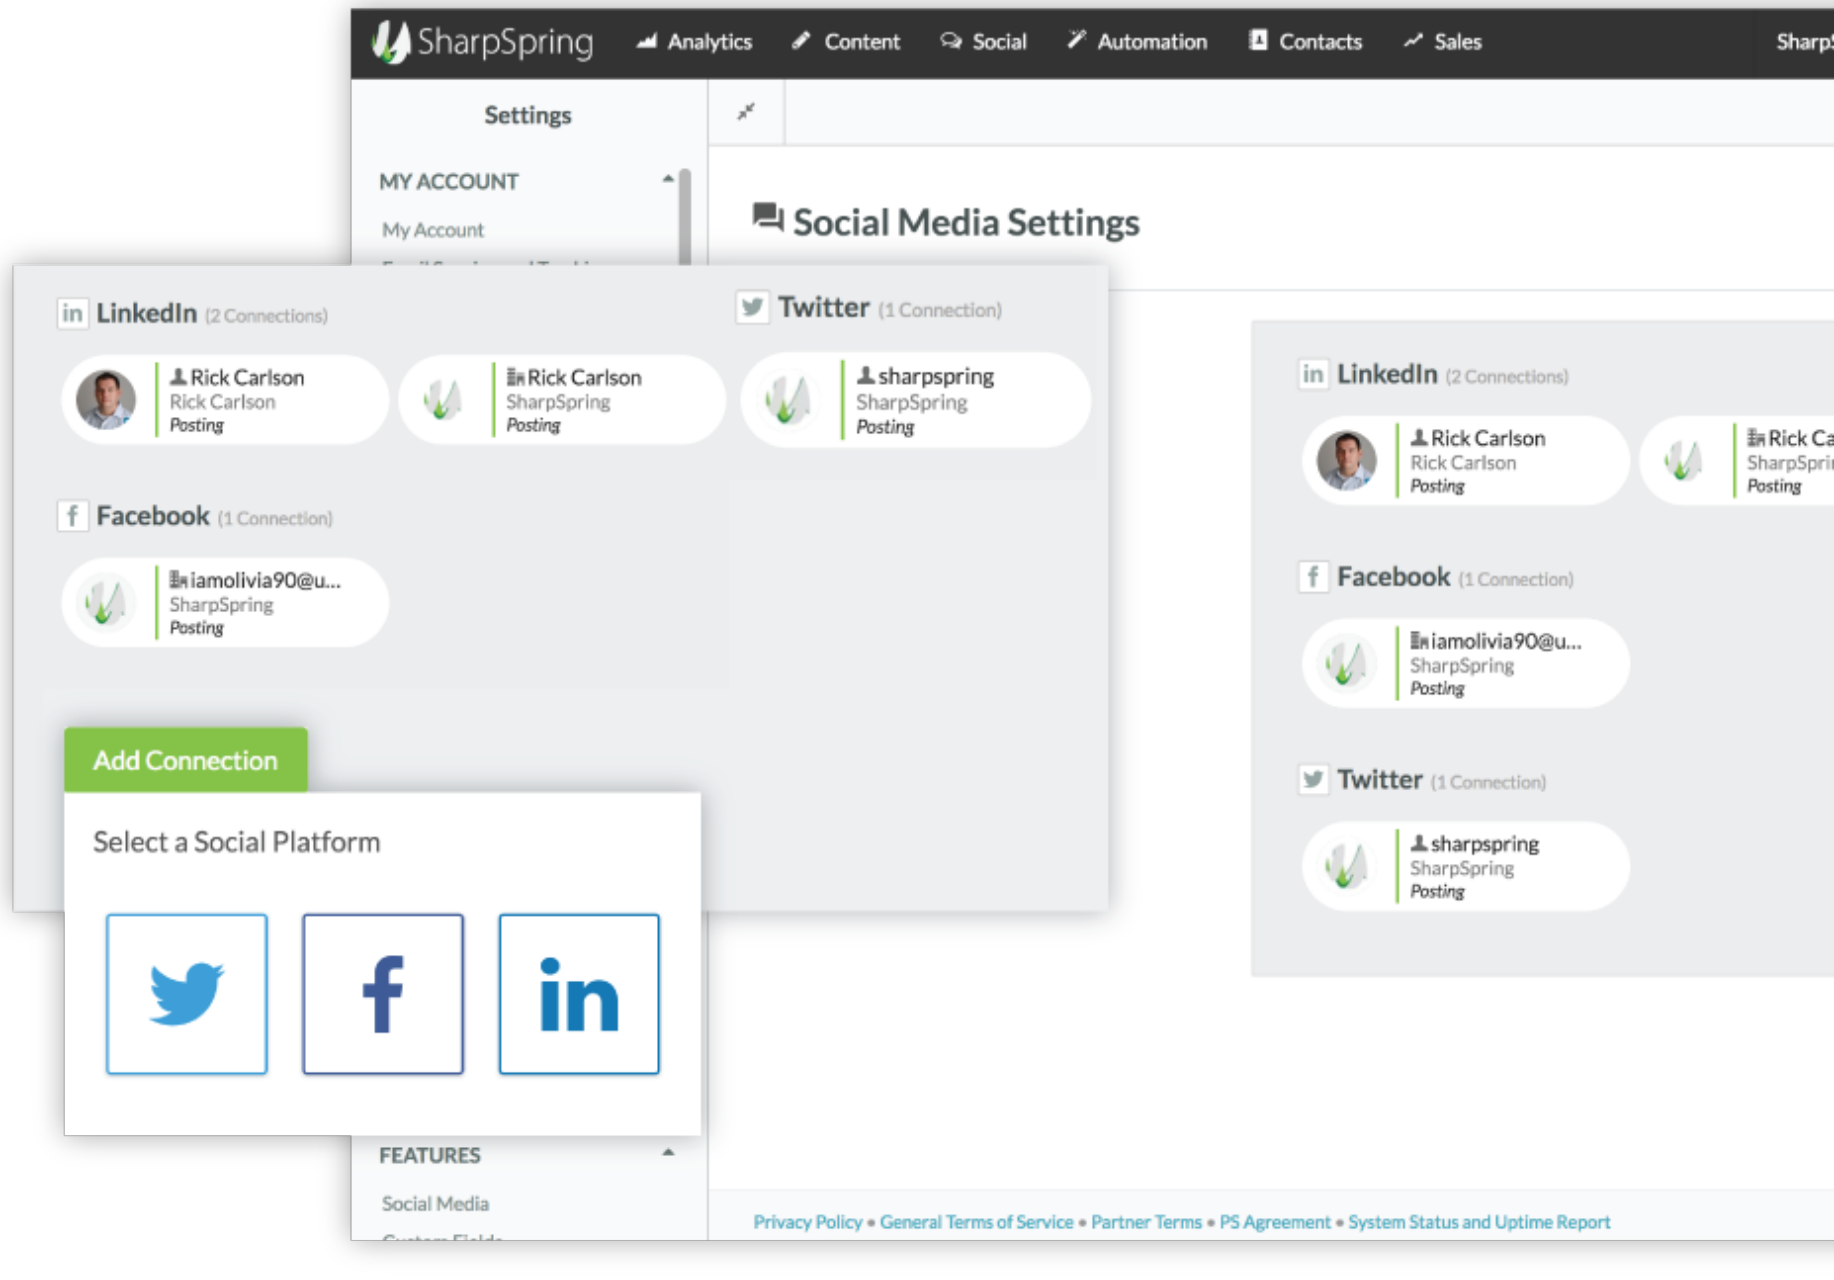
SharpSpring Analytics Content Social Automation Contacts Sales Sharp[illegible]

Settings

MY ACCOUNT

My Account

Social Media Settings

LinkedIn (2 Connections)

Rick Carlson
Rick Carlson
Posting

Rick Carlson
SharpSpring
Posting

Twitter (1 Connection)

sharpspring
SharpSpring
Posting

Facebook (1 Connection)

iamolivia90@u...
SharpSpring
Posting

Add Connection

Select a Social Platform

in

LinkedIn (2 Connections)

Rick Carlson
Rick Carlson
Posting

Rick Ca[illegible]
SharpSpri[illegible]
Posting

Facebook (1 Connection)

iamolivia90@u...
SharpSpring
Posting

Twitter (1 Connection)

sharpspring
SharpSpring
Posting

FEATURES

Social Media

Privacy Policy • General Terms of Service • Partner Terms • PS Agreement • System Status and Uptime Report